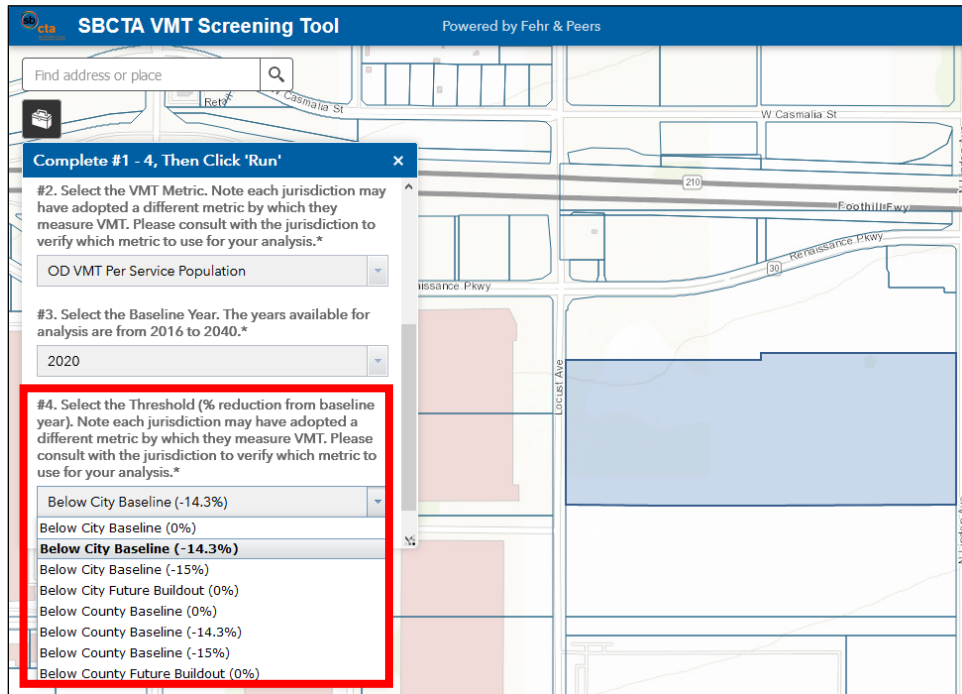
sb cta SBCTA VMT Screening Tool

Powered by Fehr & Peers

Find address or place

Reta

Casmalia St

W Casmalia St

210

Foothill Fwy

Renaissance Pkwy

30

aissance Pkwy

Locust Ave

Complete #1 - 4, Then Click 'Run'

×

#2. Select the VMT Metric. Note each jurisdiction may have adopted a different metric by which they measure VMT. Please consult with the jurisdiction to verify which metric to use for your analysis.*

OD VMT Per Service Population

#3. Select the Baseline Year. The years available for analysis are from 2016 to 2040.*

2020

#4. Select the Threshold (% reduction from baseline year). Note each jurisdiction may have adopted a different metric by which they measure VMT. Please consult with the jurisdiction to verify which metric to use for your analysis.*

Below City Baseline (-14.3%)

Below City Baseline (0%)

Below City Baseline (-14.3%)

Below City Baseline (-15%)

Below City Future Buildout (0%)

Below County Baseline (0%)

Below County Baseline (-14.3%)

Below County Baseline (-15%)

Below County Future Buildout (0%)